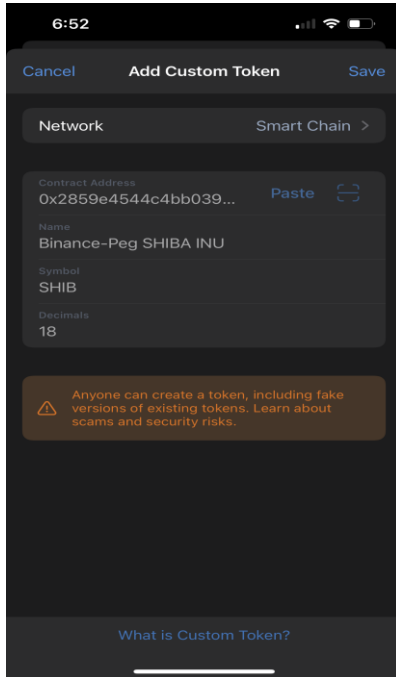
6:52

Cancel
Add Custom Token
Save

Network
Smart Chain >

Contract Address
0x2859e4544c4bb039...
Paste

Name
Binance-Peg SHIBA INU

Symbol
SHIB

Decimals
18

Anyone can create a token, including fake versions of existing tokens. Learn about scams and security risks.

What is Custom Token?